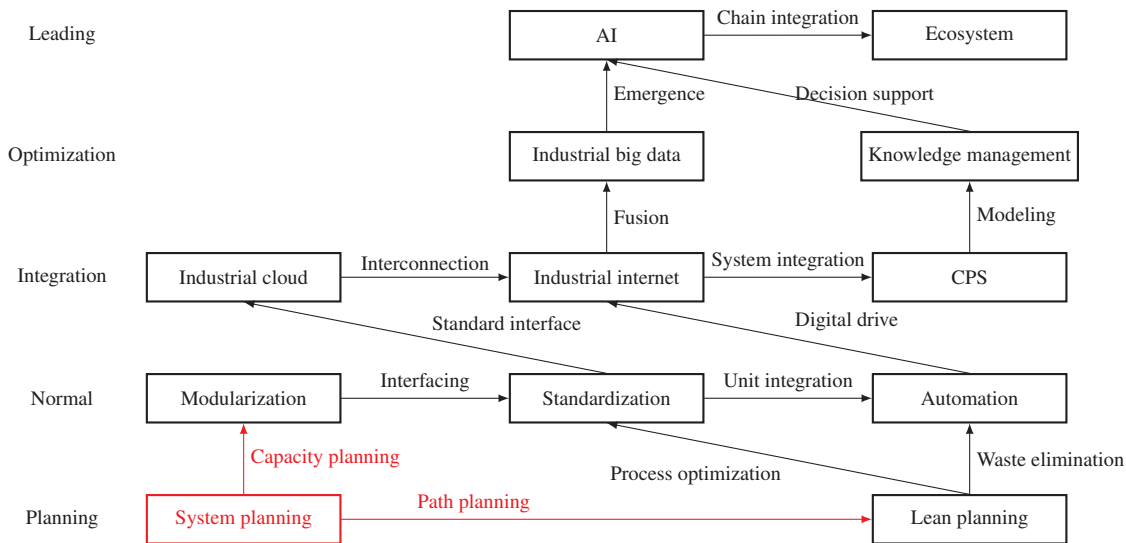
Leading

AI

Chain integration

Ecosystem

Emergence

Decision support

Optimization

Industrial big data

Knowledge management

Fusion

Modeling

Integration

Industrial cloud

Interconnection

Industrial internet

System integration

CPS

Standard interface

Digital drive

Normal

Modularization

Interfacing

Standardization

Unit integration

Automation

Capacity planning

Process optimization

Waste elimination

Planning

System planning

Path planning

Lean planning